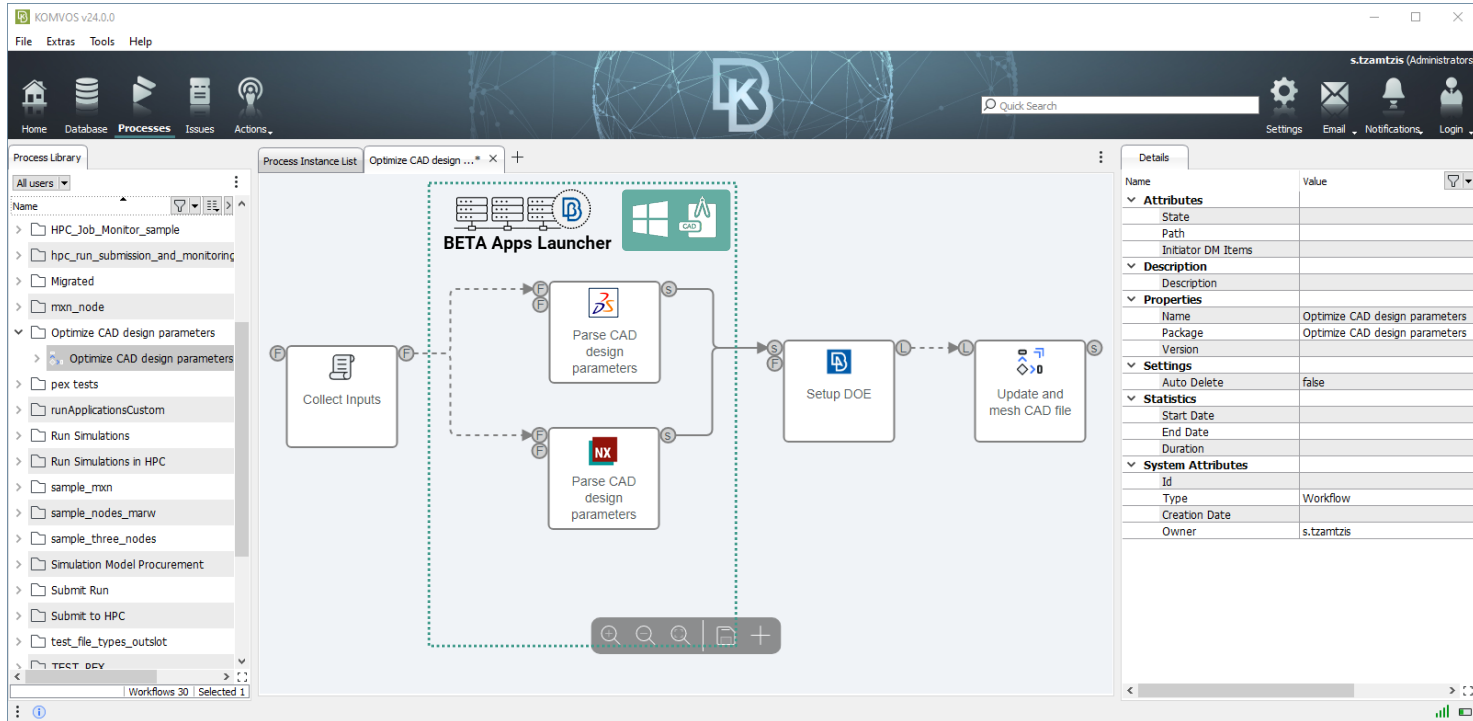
KOMVOS v24.0.0

File Extras Tools Help

s.tzamtzis (Administrators

Home Database Processes Issues Actions

Quick Search

Settings Email Notifications Login

Process Library

All users

Name

HPC_Job_Monitor_sample
hpc_run_submission_and_monitoring
Migrated
mxn_node
Optimize CAD design parameters
Optimize CAD design parameters
pex tests
runApplicationsCustom
Run Simulations
Run Simulations in HPC
sample_mxn
sample_nodes_marw
sample_three_nodes
Simulation Model Procurement
Submit Run
Submit to HPC
test_file_types_outslot
TEST_PEX

Workflows 30 | Selected 1

Process Instance List | Optimize CAD design ...*

BETA Apps Launcher

CAD

Collect Inputs

Parse CAD design parameters

NX

Parse CAD design parameters

Setup DOE

Update and mesh CAD file

Details

| Name | Value |
|---|---|
| Attributes | |
| State | |
| Path | |
| Initiator DM Items | |
| Description | |
| Description | |
| Properties | |
| Name | Optimize CAD design parameters |
| Package | Optimize CAD design parameters |
| Version | |
| Settings | |
| Auto Delete | false |
| Statistics | |
| Start Date | |
| End Date | |
| Duration | |
| System Attributes | |
| Id | |
| Type | Workflow |
| Creation Date | |
| Owner | s.tzamtzis |